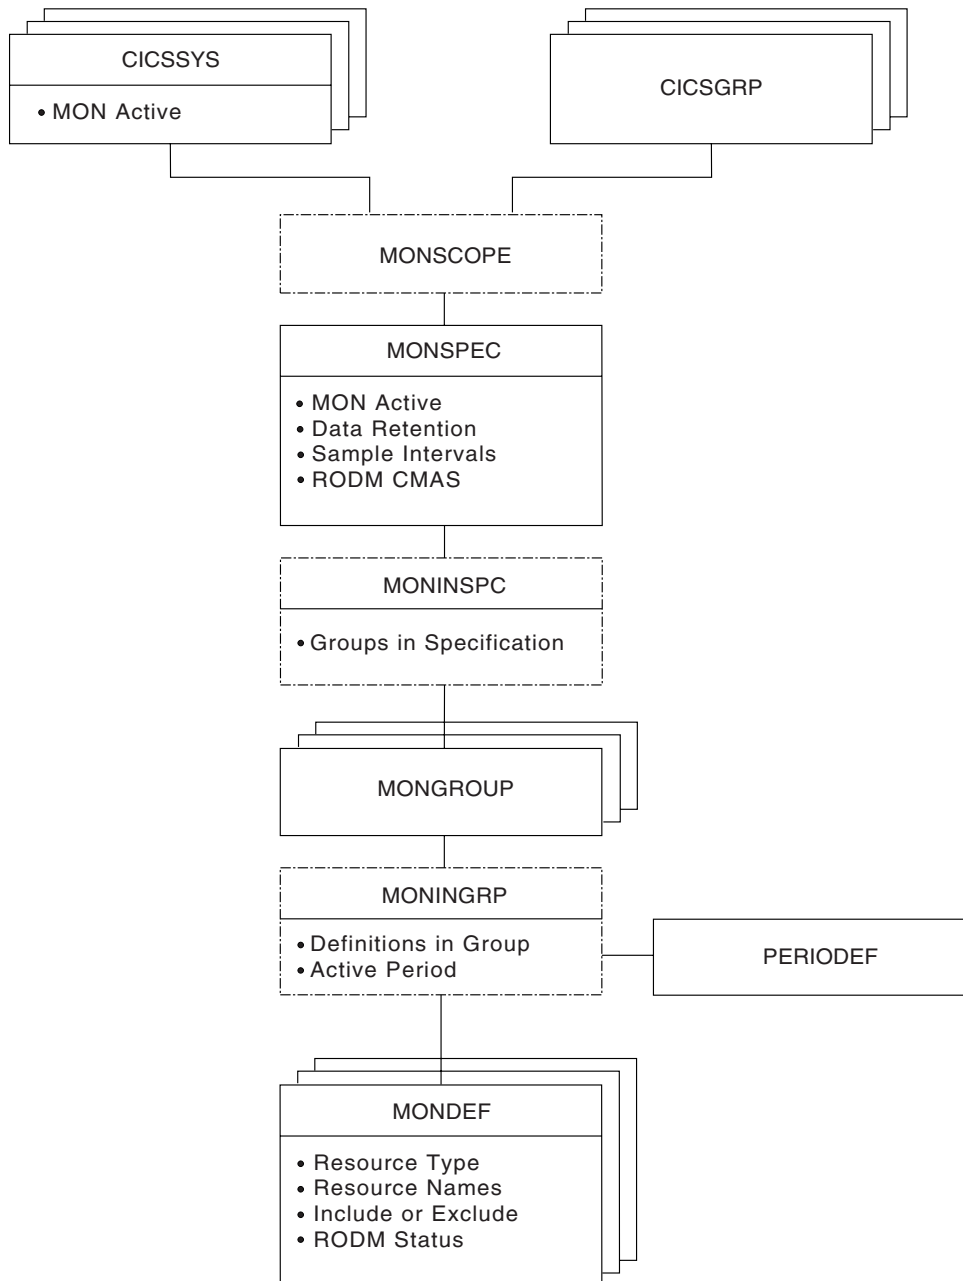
CICSSYS

• MON Active

CICSGRP

MONSCOPE

MONSPEC

• MON Active
• Data Retention
• Sample Intervals
• RODM CMAS

MONINSPC

• Groups in Specification

MONGROUP

MONINGRP

• Definitions in Group
• Active Period

PERIODEF

MONDEF

• Resource Type
• Resource Names
• Include or Exclude
• RODM Status